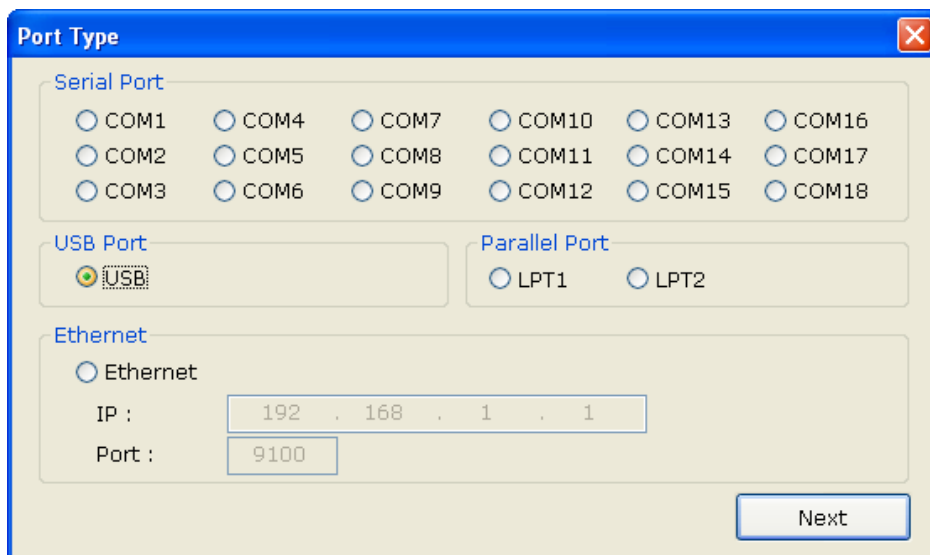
Port Type

Serial Port

COM1 COM4 COM7 COM10 COM13 COM16
COM2 COM5 COM8 COM11 COM14 COM17
COM3 COM6 COM9 COM12 COM15 COM18

USB Port

USB

Parallel Port

LPT1 LPT2

Ethernet

Ethernet

IP : 192 . 168 . 1 . 1

Port : 9100

Next